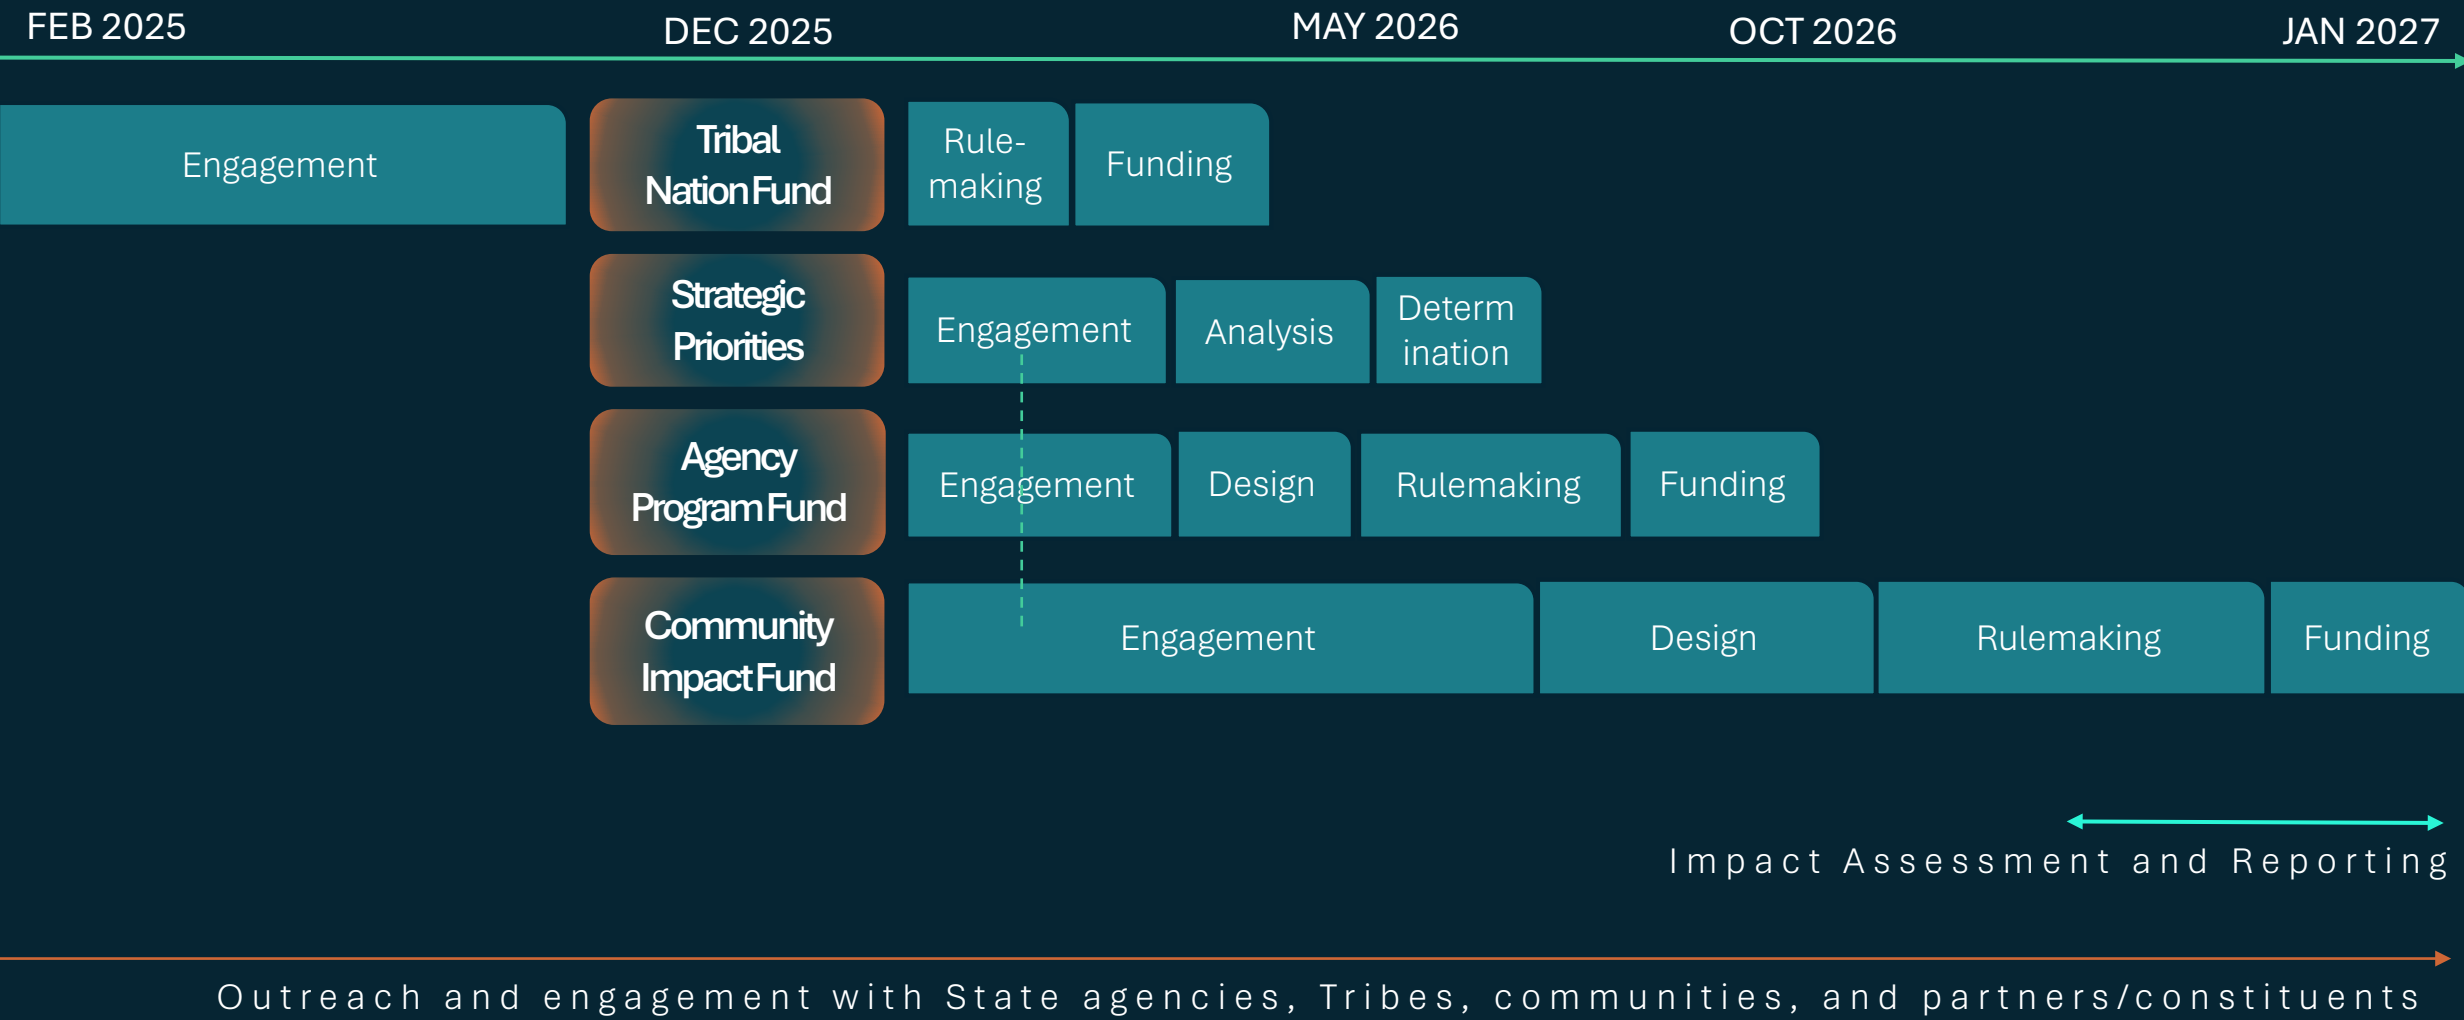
FEB 2025 DEC 2025 MAY 2026 OCT 2026 JAN 2027

Engagement

Tribal Nation Fund

Rule-making

Funding

Strategic Priorities

Engagement

Analysis

Determ ination

Agency Program Fund

Engagement

Design

Rulemaking

Funding

Community Impact Fund

Engagement

Design

Rulemaking

Funding

Impact Assessment and Reporting

Outreach and engagement with State agencies, Tribes, communities, and partners/constituents